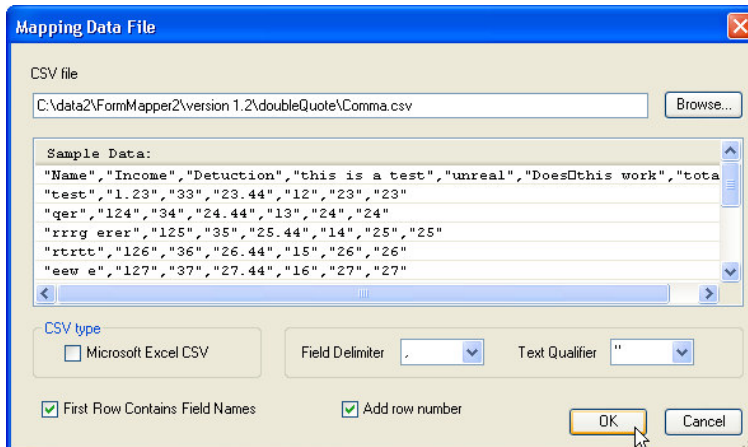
Mapping Data File

CSV file

C:\data2\FormMapper2\version 1.2\doubleQuote\Comma.csv

Browse...

Sample Data:
"Name","Income","Detuction","this is a test","unreal","Does□this work","tota
"test","1.23","33","23.44","12","23","23"
"qer","124","34","24.44","13","24","24"
"rrrg erer","125","35","25.44","14","25","25"
"rtrtt","126","36","26.44","15","26","26"
"eew e","127","37","27.44","16","27","27"

CSV type

Microsoft Excel CSV

Field Delimiter ,

Text Qualifier "

First Row Contains Field Names

Add row number

OK

Cancel